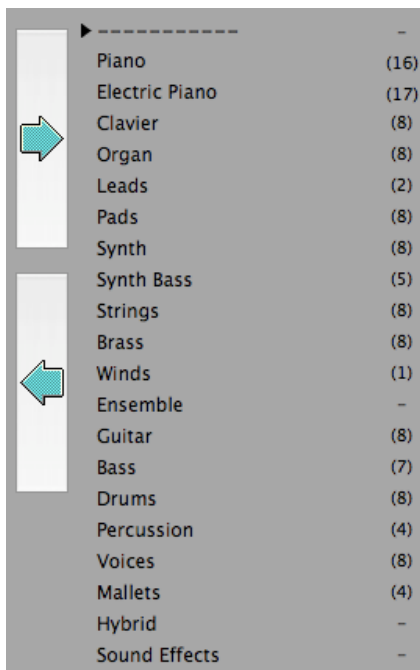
▸ ----------- -
Piano (16)
Electric Piano (17)
Clavier (8)
Organ (8)
Leads (2)
Pads (8)
Synth (8)
Synth Bass (5)
Strings (8)
Brass (8)
Winds (1)
Ensemble -
Guitar (8)
Bass (7)
Drums (8)
Percussion (4)
Voices (8)
Mallets (4)
Hybrid -
Sound Effects -